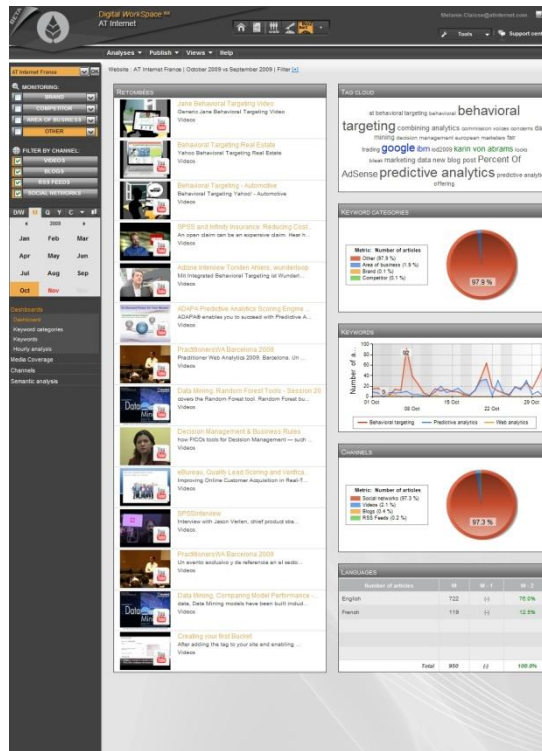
BETA

Digital WorkSpace
AT Internet

Melanie.Clarcoe@atinternet.com

Tools

Support cent

Analyses ▾ Publish ▾ Views ▾ Help

AT Internet France OK

Website : AT Internet France | October 2009 vs September 2009 | Filter

MONITORING:

BRAND

COMPETITOR

AREA OF BUSINESS

OTHER

FILTER BY CHANNEL:

VIDEOS

BLOGS

RSS FEEDS

SOCIAL NETWORKS

D W M Q Y C

2009

| Jan | Feb | Mar |
|---|---|---|
| Apr | May | Jun |
| Jul | Aug | Sep |
| Oct | Nov | Dec |

Dashboards

Dashboard

Keyword categories

Keywords

Hourly analysis

Media Coverage

Channels

Semantic analysis

RETOMBÉES

Jane Behavioral Targeting Video
Generic Jane Behavioral Targeting Video
Videos

Behavioral Targeting Real Estate
Yahoo Behavioral Targeting Real Estate
Videos

Behavioral Targeting - Automotive
Behavioral Targeting Yahoo! - Automotive
Videos

SPSS and Infinity Insurance: Reducing Cost...
An open claim can be an expensive claim. Hear h...
Videos

Adobe Interview Torsten Ahlers, wunderloop
Mit Integrated Behavioral Targeting ist Wunderl...
Videos

ADAPA Predictive Analytics Scoring Engine ...
ADAPA® enables you to succeed with Predictive A...
Videos

PractitionersWA Barcelona 2009
Practitioner Web Analytics 2009, Barcelona. Un ...
Videos

Data Mining: Random Forest Tools - Session 20
covers the Random Forest tool. Random Forest bu...
Videos

Decision Management & Business Rules
how FICOs tools for Decision Management — such ...
Videos

eBureau, Qualify Lead Scoring and Verifica...
Improving Online Customer Acquisition in Real-T...
Videos

SPSSInterview
Interview with Jason Verlen, chief product stra...
Videos

PractitionersWA Barcelona 2009
Un evento exclusivo y de referencia en el sector...
Videos

Data Mining, Comparing Model Performance -...
data, Data Mining models have been built includ...
Videos

Creating your first Bucket
After adding the tag to your site and enabling ...
Videos

TAG CLOUD

ad behavioral targeting behavioral behavioral targeting combining analytics commission voices concerns data mining decision management european marketers fair trading google ibm iod2009 karin von abrams looks bleak marketing data new blog post Percent Of AdSense predictive analytics predictive analytic offering

KEYWORD CATEGORIES

Metric : Number of articles
Other (97.9 %)
Area of business (1.9 %)
Brand (0.1 %)
Competitor (0.1 %)

97.9 %

KEYWORDS

100
80
60
40
20
0

Number of a...

92

01 Oct
08 Oct
15 Oct
22 Oct
29 Oct

Behavioral targeting — Predictive analytics — Web analytics

CHANNELS

Metric : Number of articles
Social Networks (97.3 %)
Videos (2.1 %)
Blogs (0.4 %)
RSS Feeds (0.2 %)

97.3 %

LANGUAGES

| Number of articles | M | M - 1 | M - 2 |
|---|---|---|---|
| English | 722 | (-) | 76.0% |
| French | 118 | (-) | 12.5% |
| Total | 950 | (-) | 100.0% |